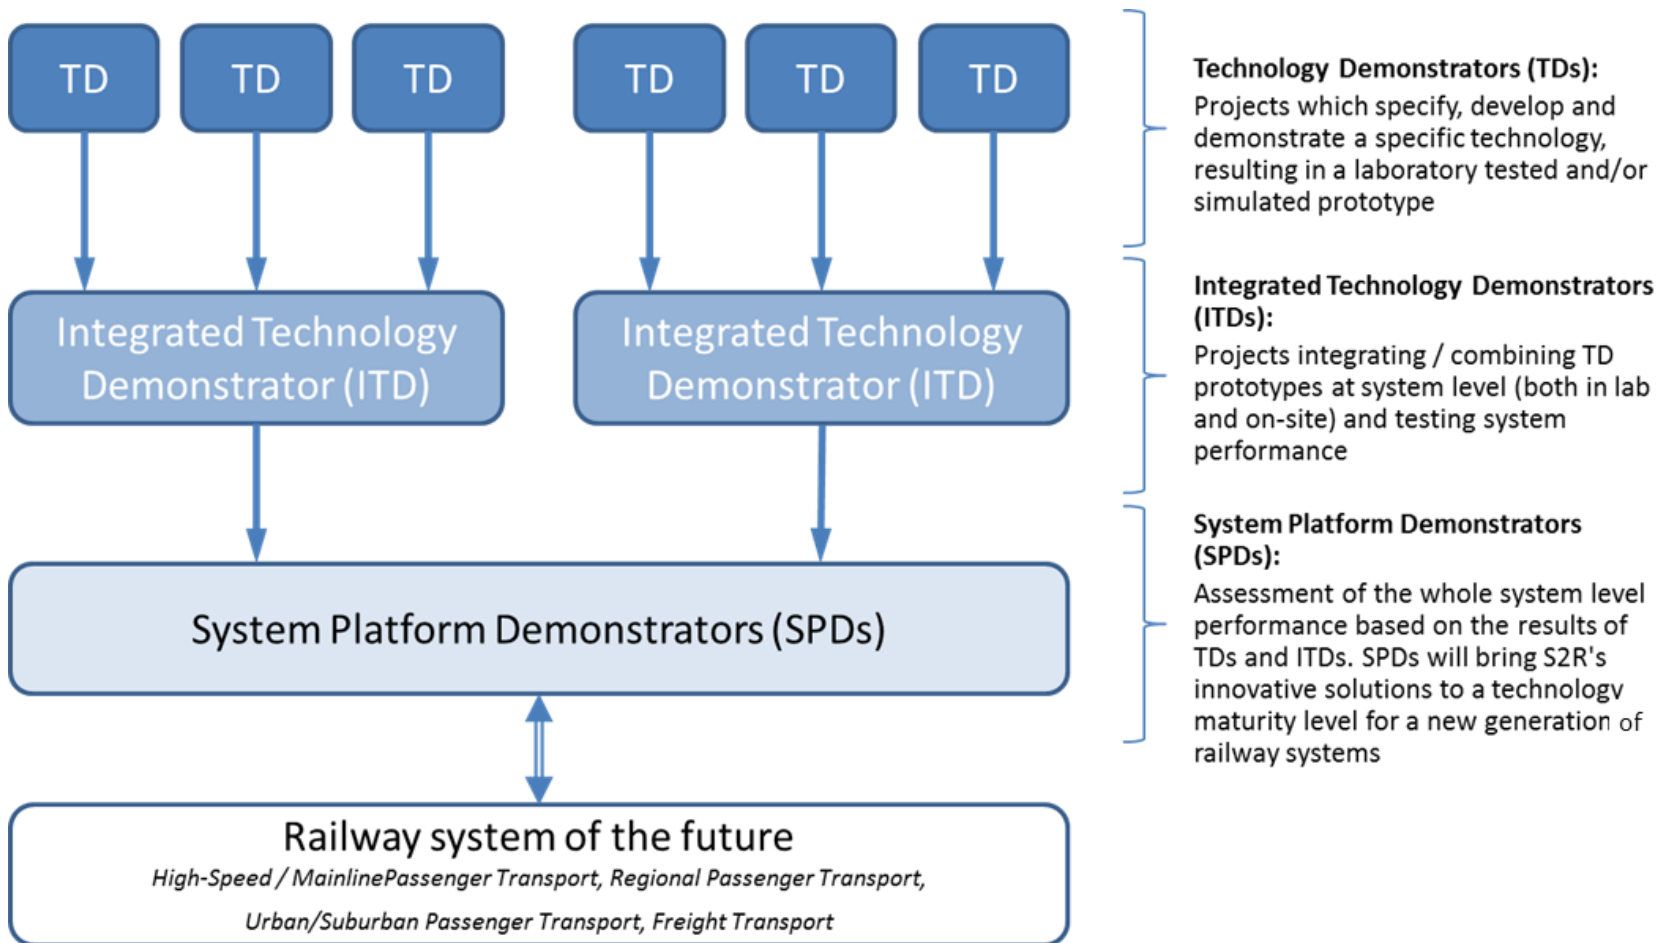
TD TD TD TD TD TD

Integrated Technology Demonstrator (ITD)

Integrated Technology Demonstrator (ITD)

System Platform Demonstrators (SPDs)

Railway system of the future

High-Speed / MainlinePassenger Transport, Regional Passenger Transport, Urban/Suburban Passenger Transport, Freight Transport

**Technology Demonstrators (TDs):**
Projects which specify, develop and demonstrate a specific technology, resulting in a laboratory tested and/or simulated prototype

**Integrated Technology Demonstrators (ITDs):**
Projects integrating / combining TD prototypes at system level (both in lab and on-site) and testing system performance

**System Platform Demonstrators (SPDs):**
Assessment of the whole system level performance based on the results of TDs and ITDs. SPDs will bring S2R's innovative solutions to a technology maturity level for a new generation of railway systems